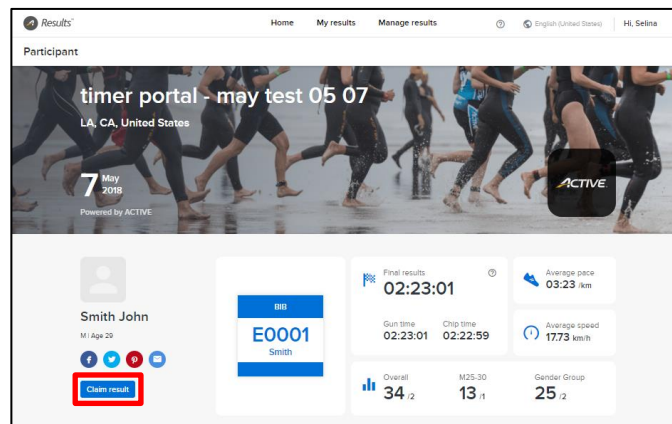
Results

Home
My results
Manage results
English (United States)
Hi, Selina

Participant

timer portal - may test 05 07
LA, CA, United States

7 May 2018
Powered by ACTIVE

ACTIVE

Smith John
M | Age 29

Claim result

BIB
E0001
Smith

Final results
02:23:01

Gun time
02:23:01
Chip time
02:22:59

Average pace
03:23 /km

Average speed
17.73 km/h

Overall
34 /2
M25-30
13 /1
Gender Group
25 /2